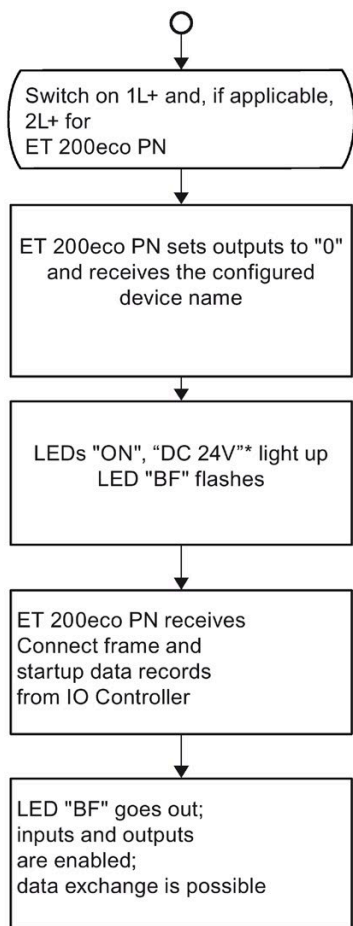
Switch on 1L+ and, if applicable, 2L+ for ET 200eco PN

ET 200eco PN sets outputs to "0" and receives the configured device name

LEDs "ON", “DC 24V”* light up
LED "BF" flashes

ET 200eco PN receives Connect frame and startup data records from IO Controller

LED "BF" goes out; inputs and outputs are enabled; data exchange is possible